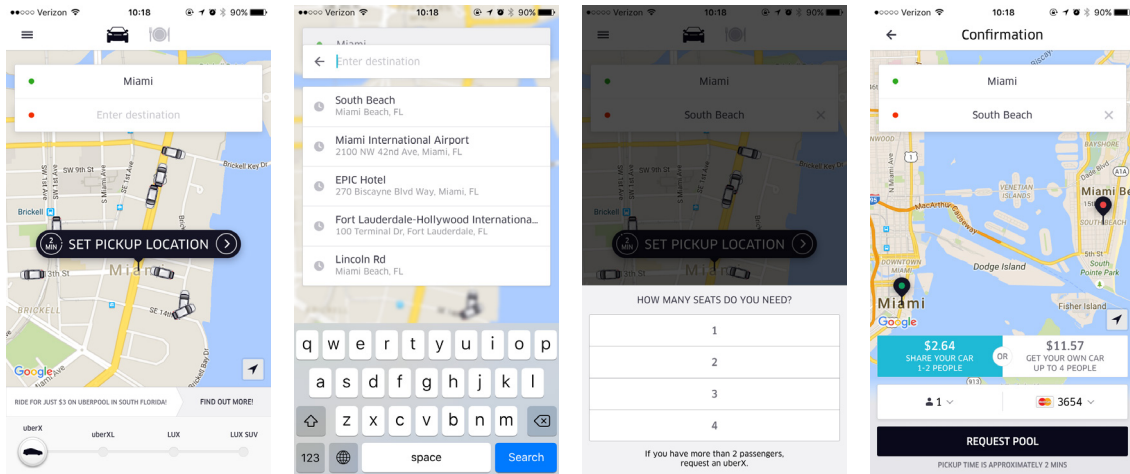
●●○○○ Verizon 10:18 90%

Miami

Enter destination

SW 9th St

Brickell Key Dr

Brickell

2 MIN SET PICKUP LOCATION

5th St

Miami

BRICKELL

SE 14th

Google

RIDE FOR JUST $3 ON UBERPOOL IN SOUTH FLORIDA! FIND OUT MORE!

uberX uberXL LUX LUX SUV

●●○○○ Verizon 10:18 90%

Miami

Enter destination

South Beach
Miami Beach, FL

Miami International Airport
2100 NW 42nd Ave, Miami, FL

EPIC Hotel
270 Biscayne Blvd Way, Miami, FL

Fort Lauderdale-Hollywood Internationa...
100 Terminal Dr, Fort Lauderdale, FL

Lincoln Rd
Miami Beach, FL

q w e r t y u i o p
a s d f g h j k l
z x c v b n m
123 space Search

●●○○○ Verizon 10:18 90%

Miami

South Beach

2 MIN SET PICKUP LOCATION

HOW MANY SEATS DO YOU NEED?

1

2

3

4

If you have more than 2 passengers, request an uberX.

●●○○○ Verizon 10:18 90%

Confirmation

Miami

South Beach

Miami Be

MacArthur Causeway

Dodge Island

South Pointe Park

Fisher Island

Miami

Google

$2.64
SHARE YOUR CAR
1-2 PEOPLE

OR

$11.57
GET YOUR OWN CAR
UP TO 4 PEOPLE

1

3654

REQUEST POOL

PICKUP TIME IS APPROXIMATELY 2 MINS